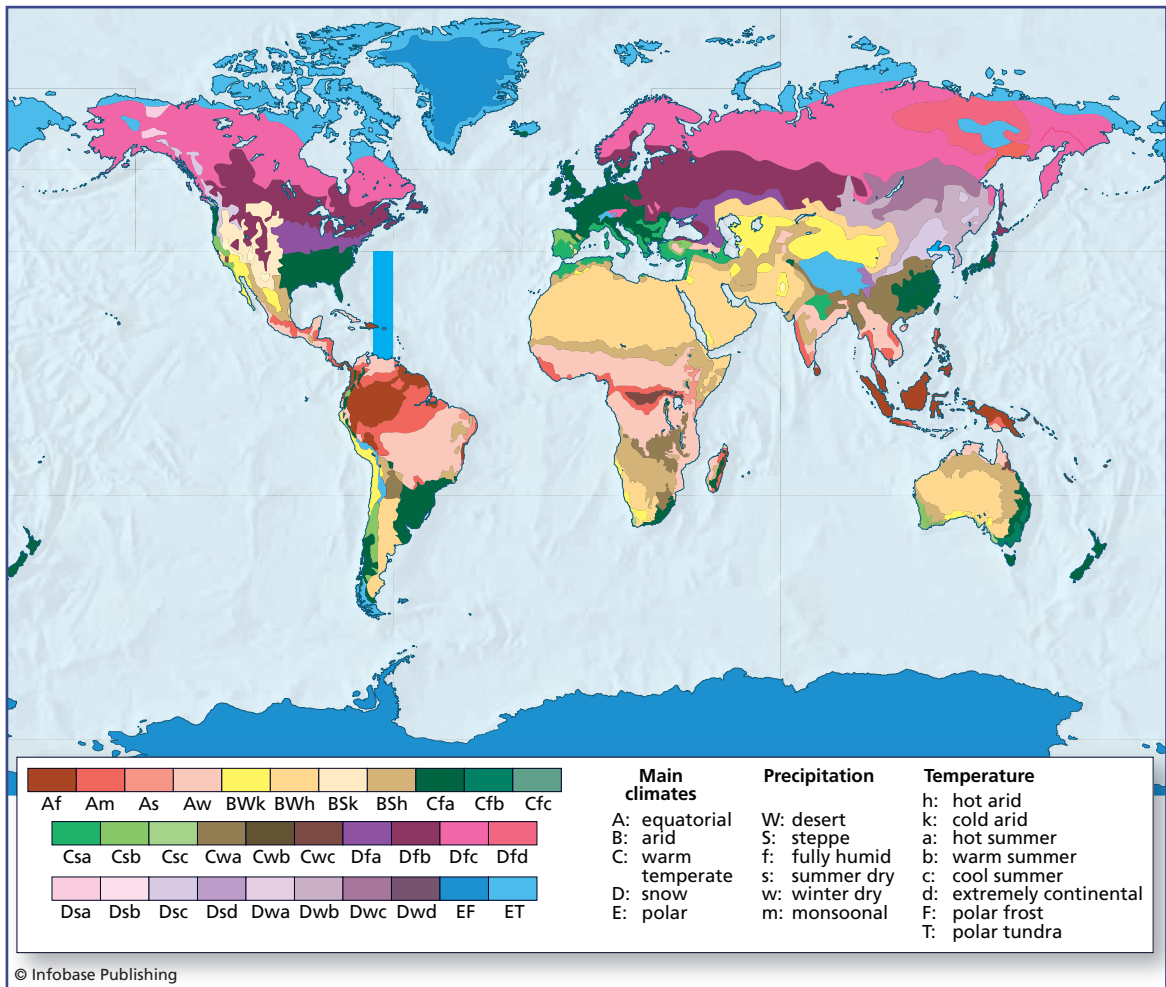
Af Am As Aw BWk BWh BSk BSh Cfa Cfb Cfc

Csa Csb Csc Cwa Cwb Cwc Dfa Dfb Dfc Dfd

Dsa Dsb Dsc Dsd Dwa Dwb Dwc Dwd EF ET

Main climates
A: equatorial
B: arid
C: warm temperate
D: snow
E: polar

Precipitation
W: desert
S: steppe
f: fully humid
s: summer dry
w: winter dry
m: monsoonal

Temperature
h: hot arid
k: cold arid
a: hot summer
b: warm summer
c: cool summer
d: extremely continental
F: polar frost
T: polar tundra

© Infobase Publishing